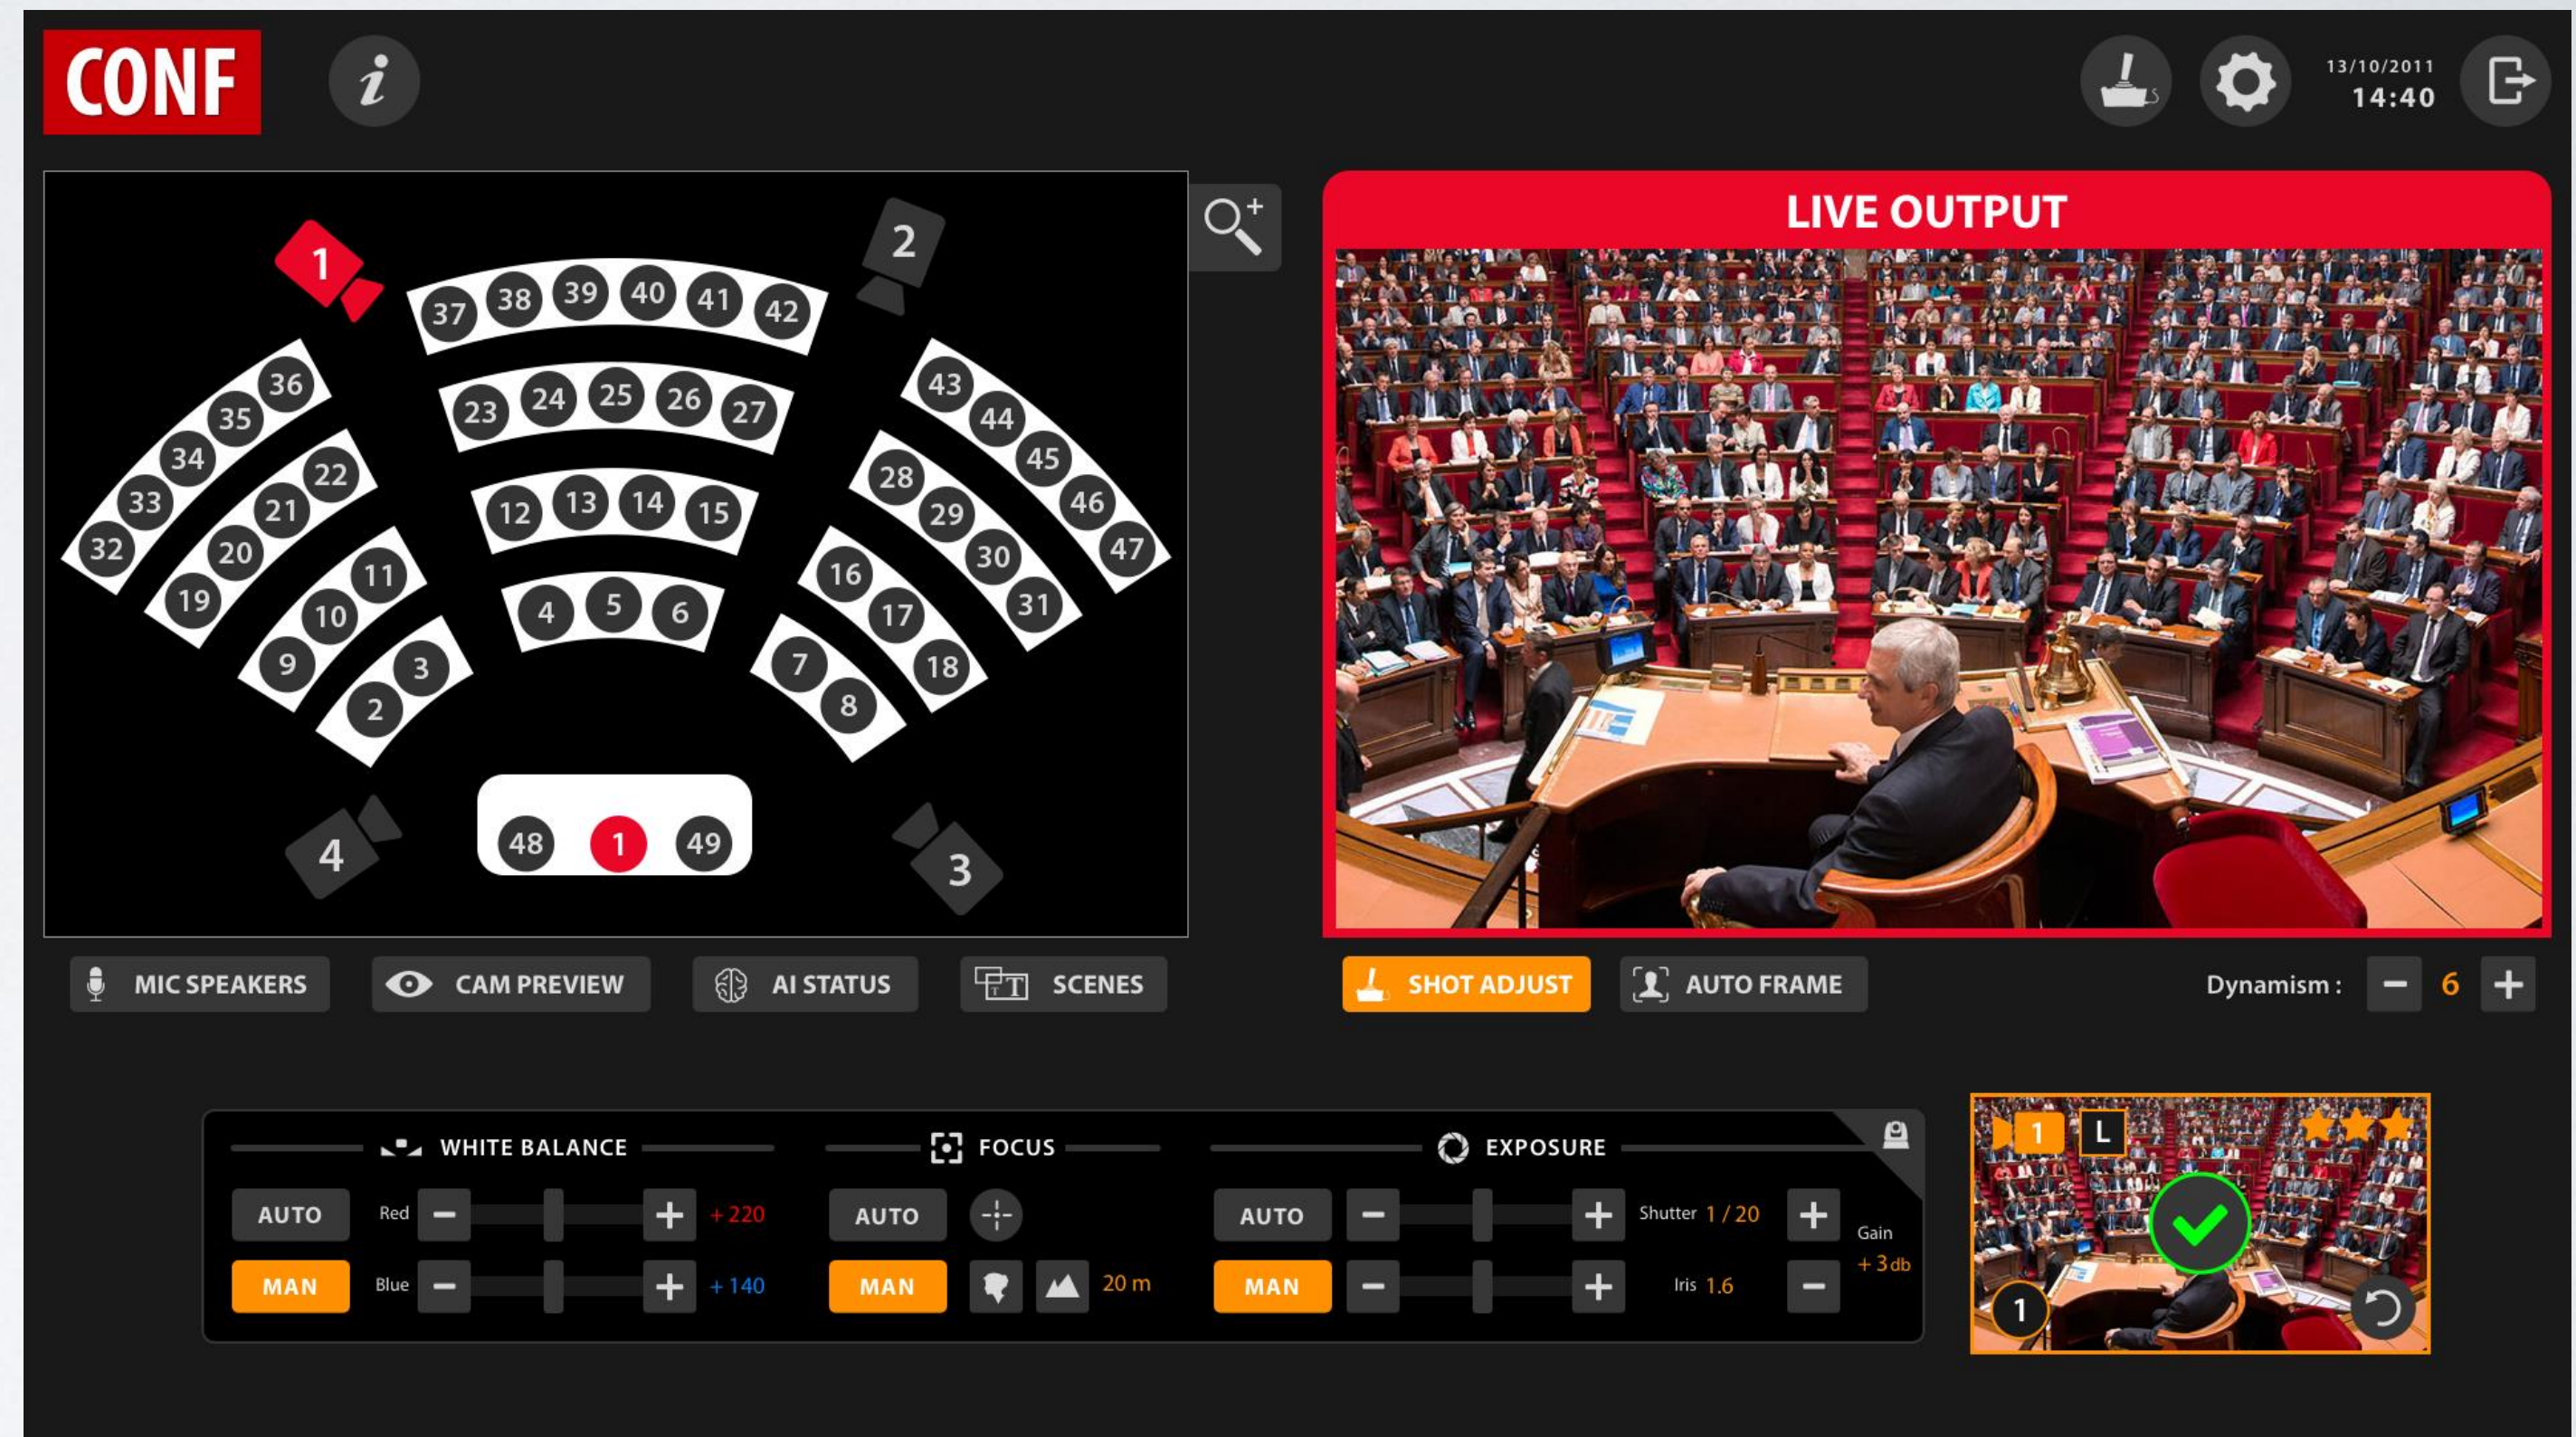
CONF

13/10/2011
14:40

1
2
37 38 39 40 41 42
36 35 34 33 32
23 24 25 26 27
43 44 45 46 47
22 21 20 19
12 13 14 15
28 29 30 31
11 10 9
4 5 6
16 17 18
3 2
7 8
4
48 1 49
3

LIVE OUTPUT

MIC SPEAKERS
CAM PREVIEW
AI STATUS
SCENES
SHOT ADJUST
AUTO FRAME
Dynamism : 6

WHITE BALANCE
AUTO
MAN
Red +220
Blue +140

FOCUS
AUTO
MAN
20 m

EXPOSURE
AUTO
MAN
Shutter 1 / 20
Iris 1.6
Gain +3db

1
L
1